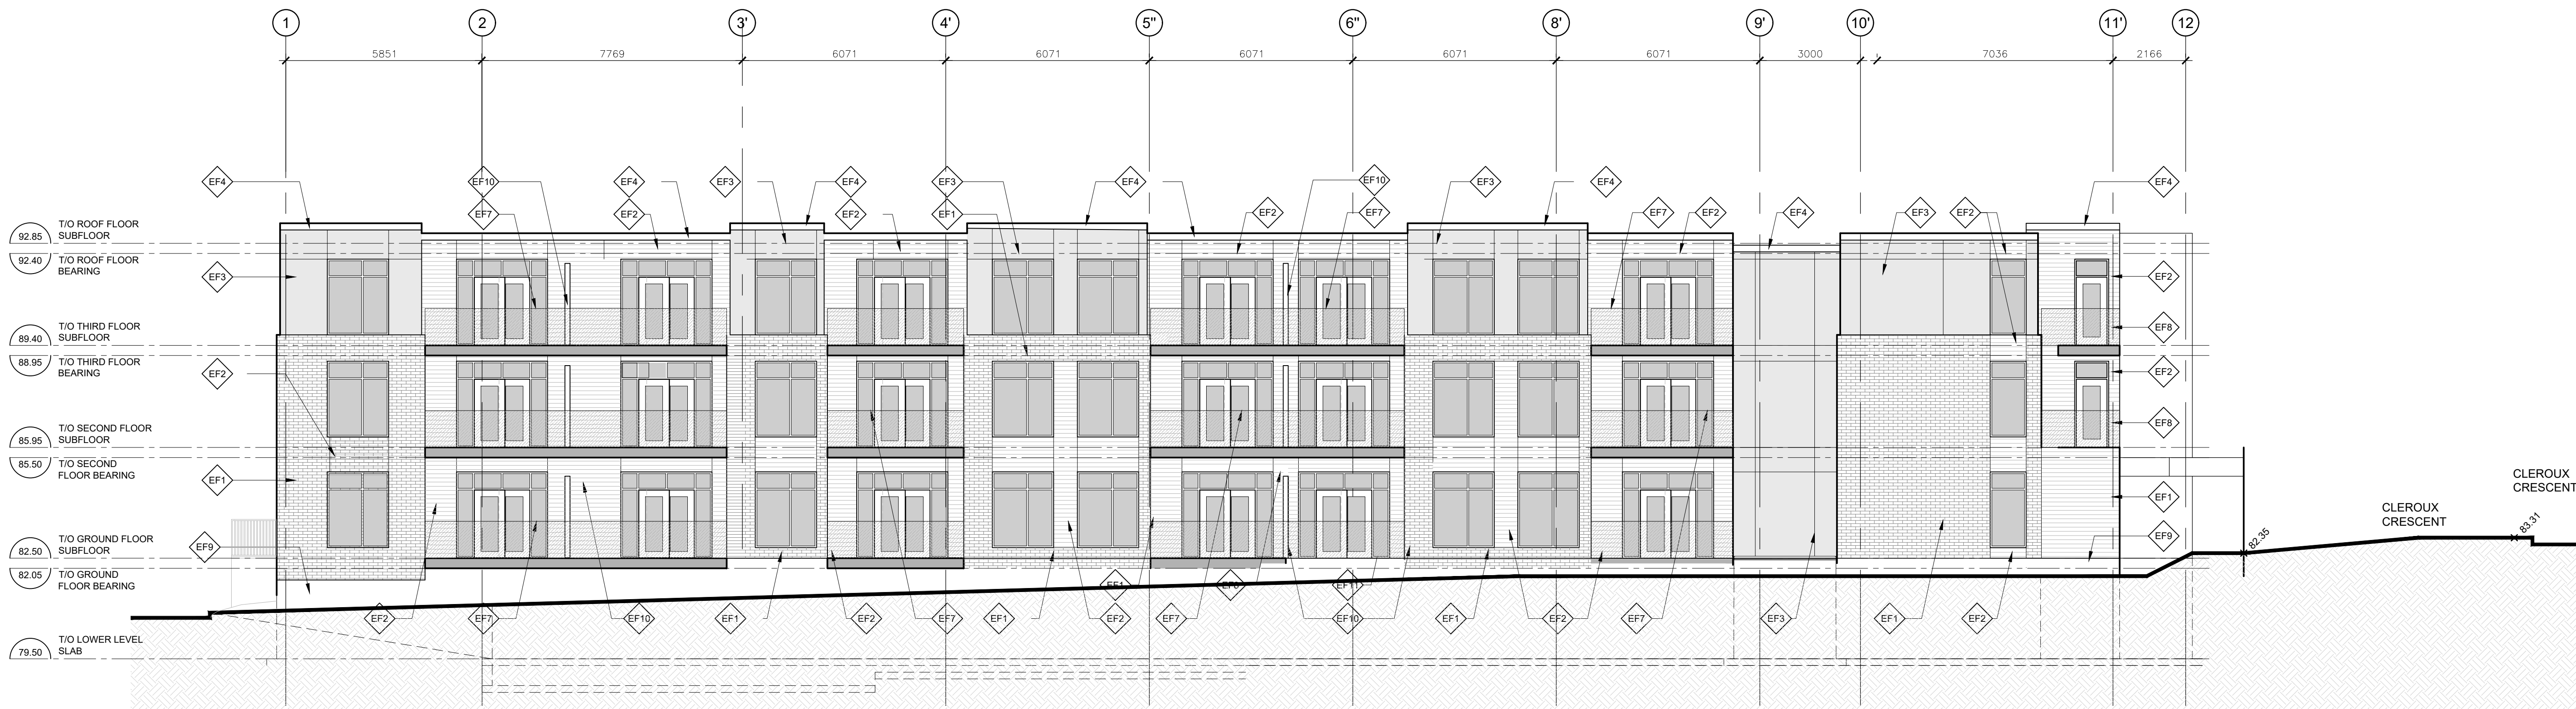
1 2 3' 4' 5" 6" 8' 9' 10' 11' 12

5851 7769 6071 6071 6071 6071 6071 3000 7036 2166

EF4 EF10 EF4 EF3 EF4 EF3 EF4 EF10 EF3 EF4 EF4

EF7 EF2 EF2 EF1 EF2 EF7 EF7 EF2 EF4 EF3 EF2

92.85 T/O ROOF FLOOR SUBFLOOR
92.40 T/O ROOF FLOOR BEARING
89.40 T/O THIRD FLOOR SUBFLOOR
88.95 T/O THIRD FLOOR BEARING
85.95 T/O SECOND FLOOR SUBFLOOR
85.50 T/O SECOND FLOOR BEARING
82.50 T/O GROUND FLOOR SUBFLOOR
82.05 T/O GROUND FLOOR BEARING
79.50 T/O LOWER LEVEL SLAB

EF3 EF2 EF1 EF9

EF2 EF8 EF2 EF8 EF1 EF9

EF1 EF6 EF1

EF2 EF7 EF10 EF1 EF2 EF7 EF1 EF2 EF7 EF10 EF1 EF2 EF7 EF3 EF1 EF2

82.35

CLEROUX CRESCENT

83.31

CLEROUX CRESCENT